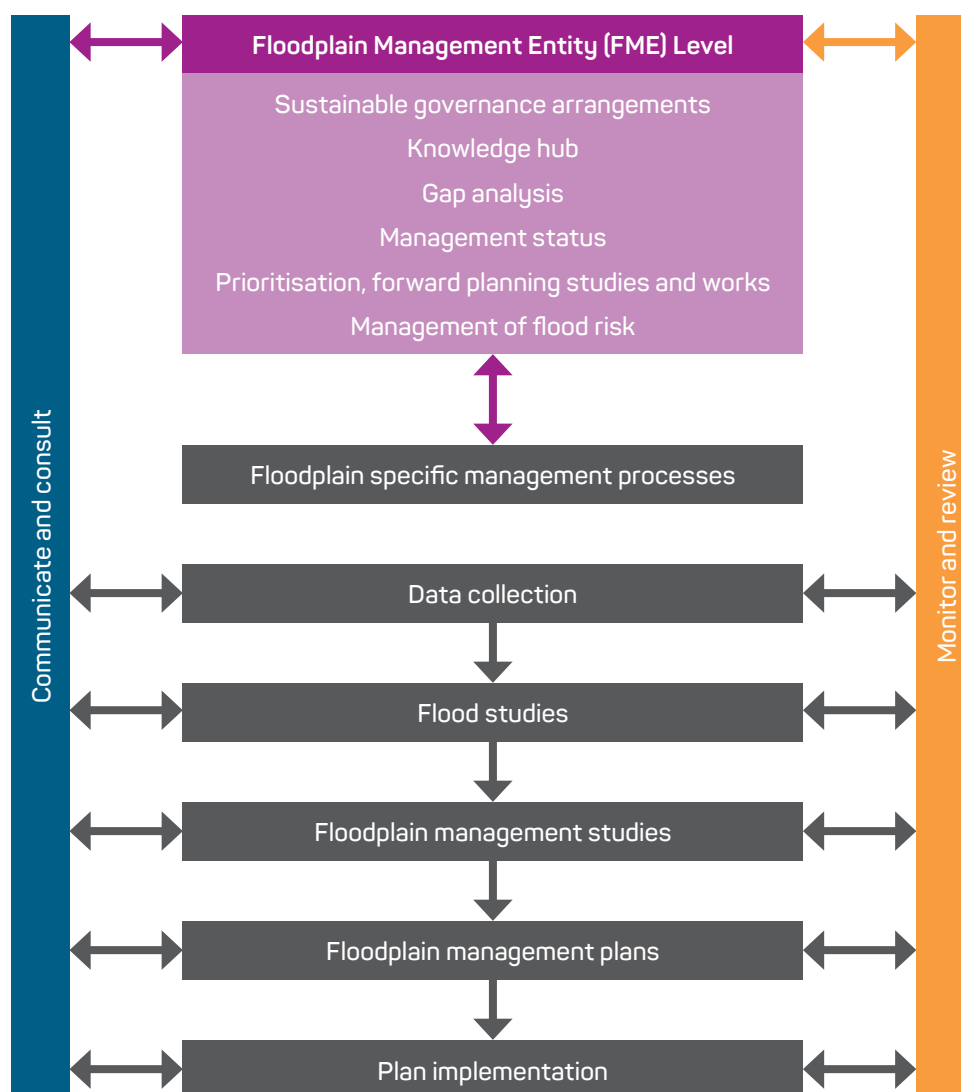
Communicate and consult

Floodplain Management Entity (FME) Level

Sustainable governance arrangements
Knowledge hub
Gap analysis
Management status
Prioritisation, forward planning studies and works
Management of flood risk

Floodplain specific management processes

Data collection

Flood studies

Floodplain management studies

Floodplain management plans

Plan implementation

Monitor and review